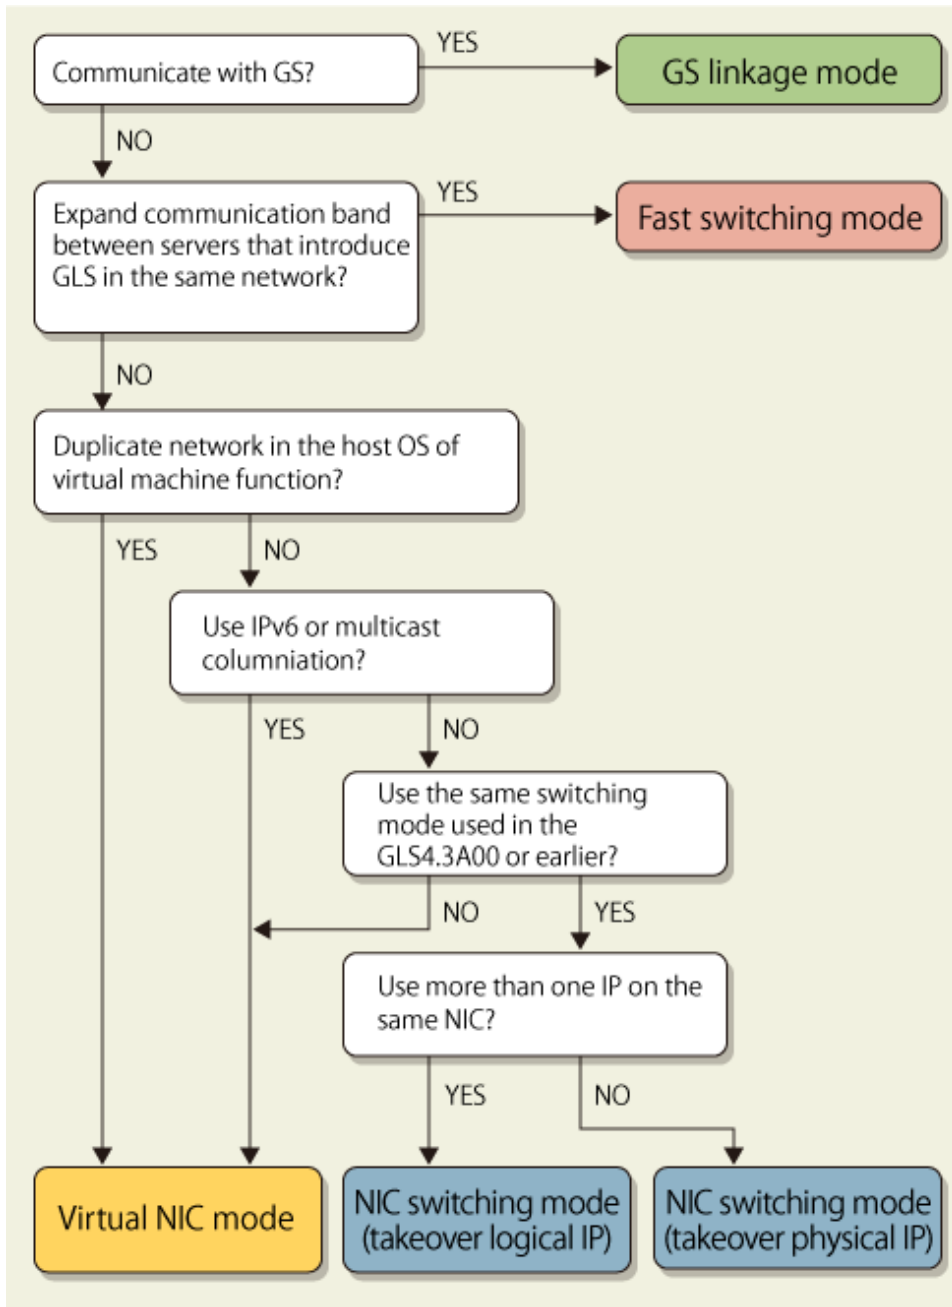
Communicate with GS?

YES

GS linkage mode

NO

Expand communication band between servers that introduce GLS in the same network?

YES

Fast switching mode

NO

Duplicate network in the host OS of virtual machine function?

YES

NO

Use IPv6 or multicast columniation?

YES

NO

Use the same switching mode used in the GLS4.3A00 or earlier?

NO

YES

Use more than one IP on the same NIC?

YES

NO

Virtual NIC mode

NIC switching mode (takeover logical IP)

NIC switching mode (takeover physical IP)